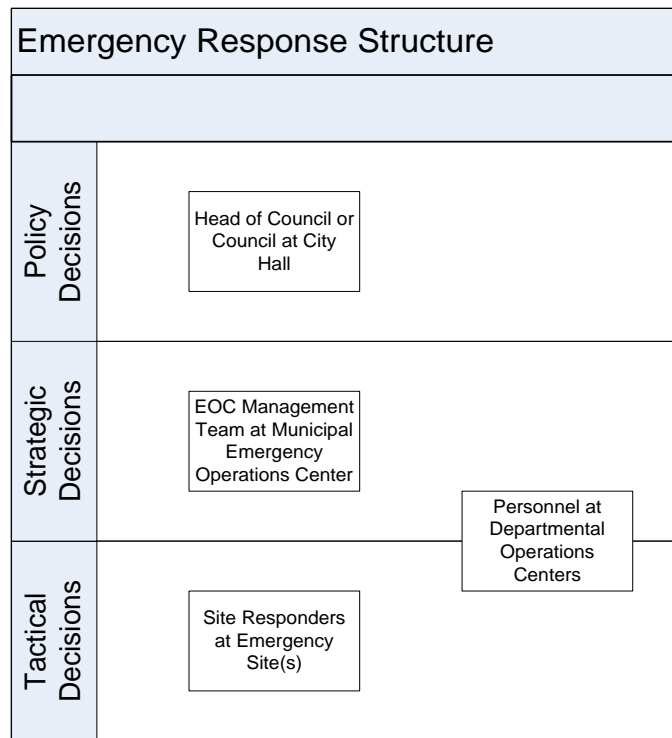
Emergency Response Structure

Policy Decisions

Head of Council or Council at City Hall

Strategic Decisions

EOC Management Team at Municipal Emergency Operations Center

Personnel at Departmental Operations Centers

Tactical Decisions

Site Responders at Emergency Site(s)